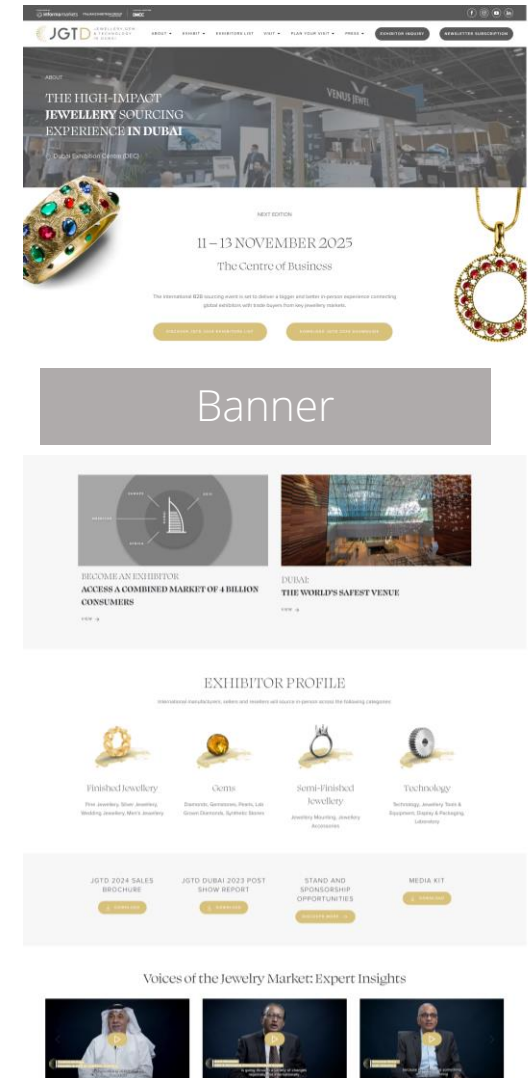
JGTD

ABOUT EXHIBIT EXHIBITORS LIST VISIT PLAN YOUR VISIT PRESS EXHIBITOR INQUIRY NEWSLETTER SUBSCRIPTION

ABOUT

THE HIGH-IMPACT JEWELLERY SOURCING EXPERIENCE IN DUBAI

Dubai Exhibition Centre (DEC)

VENUS JEWEL

NEXT EDITION

11 – 13 NOVEMBER 2025

The Centre of Business

The international B2B sourcing event is set to deliver a bigger and better in-person experience connecting global exhibitors with trade buyers from key jewellery markets.

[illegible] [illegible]

Banner

EUROPE ASIA AFRICA

BECOME AN EXHIBITOR

ACCESS A COMBINED MARKET OF 4 BILLION CONSUMERS

VIEW

DUBAI:

THE WORLD'S SAFEST VENUE

VIEW

EXHIBITOR PROFILE

International manufacturers, sellers and retailers will source in person across the following categories

Finished Jewellery
Fine Jewellery, Silver Jewellery, Wedding Jewellery, Men's Jewellery

Gems
Diamonds, Gemstones, Pearls, Lab Grown Diamonds, Synthetic Stones

Semi-Finished Jewellery
Jewellery Mounting, Jewellery Accessories

Technology
Technology, Jewellery Tools & Equipment, Display & Packaging, Laboratory

JGTD 2024 SALES BROCHURE
DOWNLOAD

JGTD DUBAI 2023 POST SHOW REPORT
DOWNLOAD

STAND AND SPONSORSHIP OPPORTUNITIES
DISCOVER MORE

MEDIA KIT
DOWNLOAD

Voices of the Jewelry Market: Expert Insights